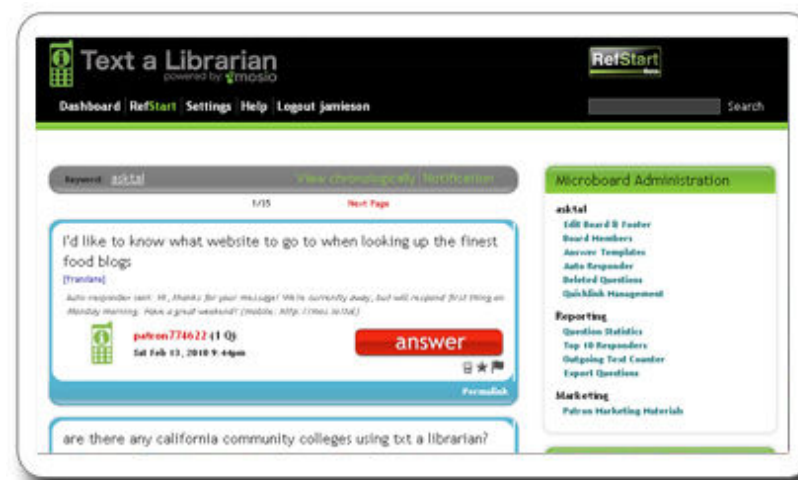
Text a Librarian
powered by mosio

RefStart Beta

Dashboard RefStart Settings Help Logout jamieson

Search

Keyword: asktal View chronologically Notification

1/15 Next Page

I'd like to know what website to go to when looking up the finest food blogs

[Translate]

Auto-responder sent: Hi, thanks for your message! We're currently away, but will respond first thing on Monday morning. Have a great weekend! (mobile: http://mos.io/tal)

patron774622 (1 Q)
Sat Feb 13, 2010 9:44pm

answer

Permalink

are there any california community colleges using txt a librarian?

Microboard Administration

asktal
Edit Board & Footer
Board Members
Answer Templates
Auto Responder
Deleted Questions
Quicklink Management

Reporting
Question Statistics
Top 10 Responders
Outgoing Text Counter
Export Questions

Marketing
Patron Marketing Materials